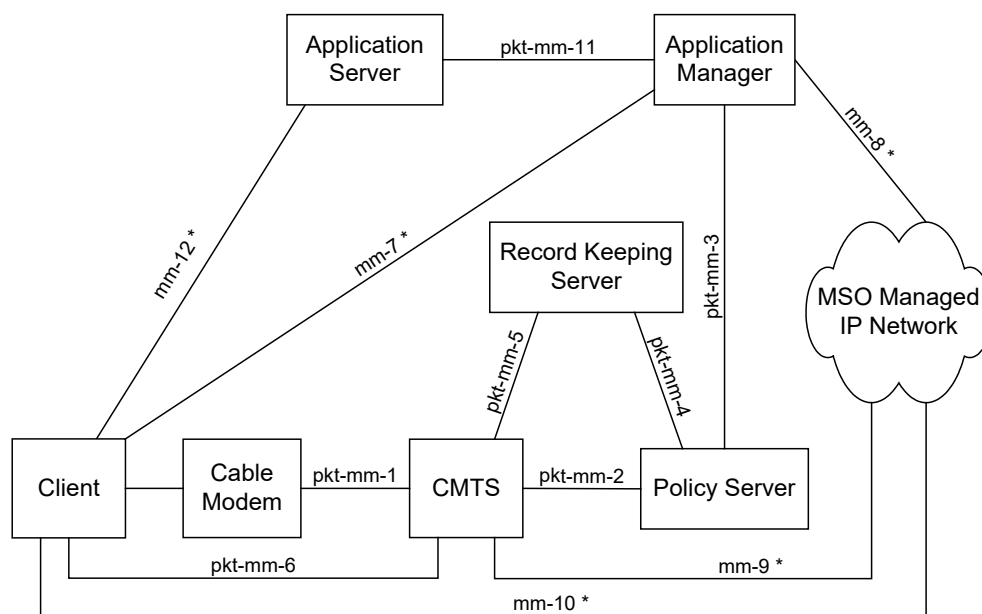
Application Server

pkt-mm-11

Application Manager

mm-8 *

mm-12 *

mm-7 *

Record Keeping Server

pkt-mm-3

MSO Managed IP Network

pkt-mm-5

pkt-mm-4

Client

Cable Modem

pkt-mm-1

CMTS

pkt-mm-2

Policy Server

pkt-mm-6

mm-9 *

mm-10 *